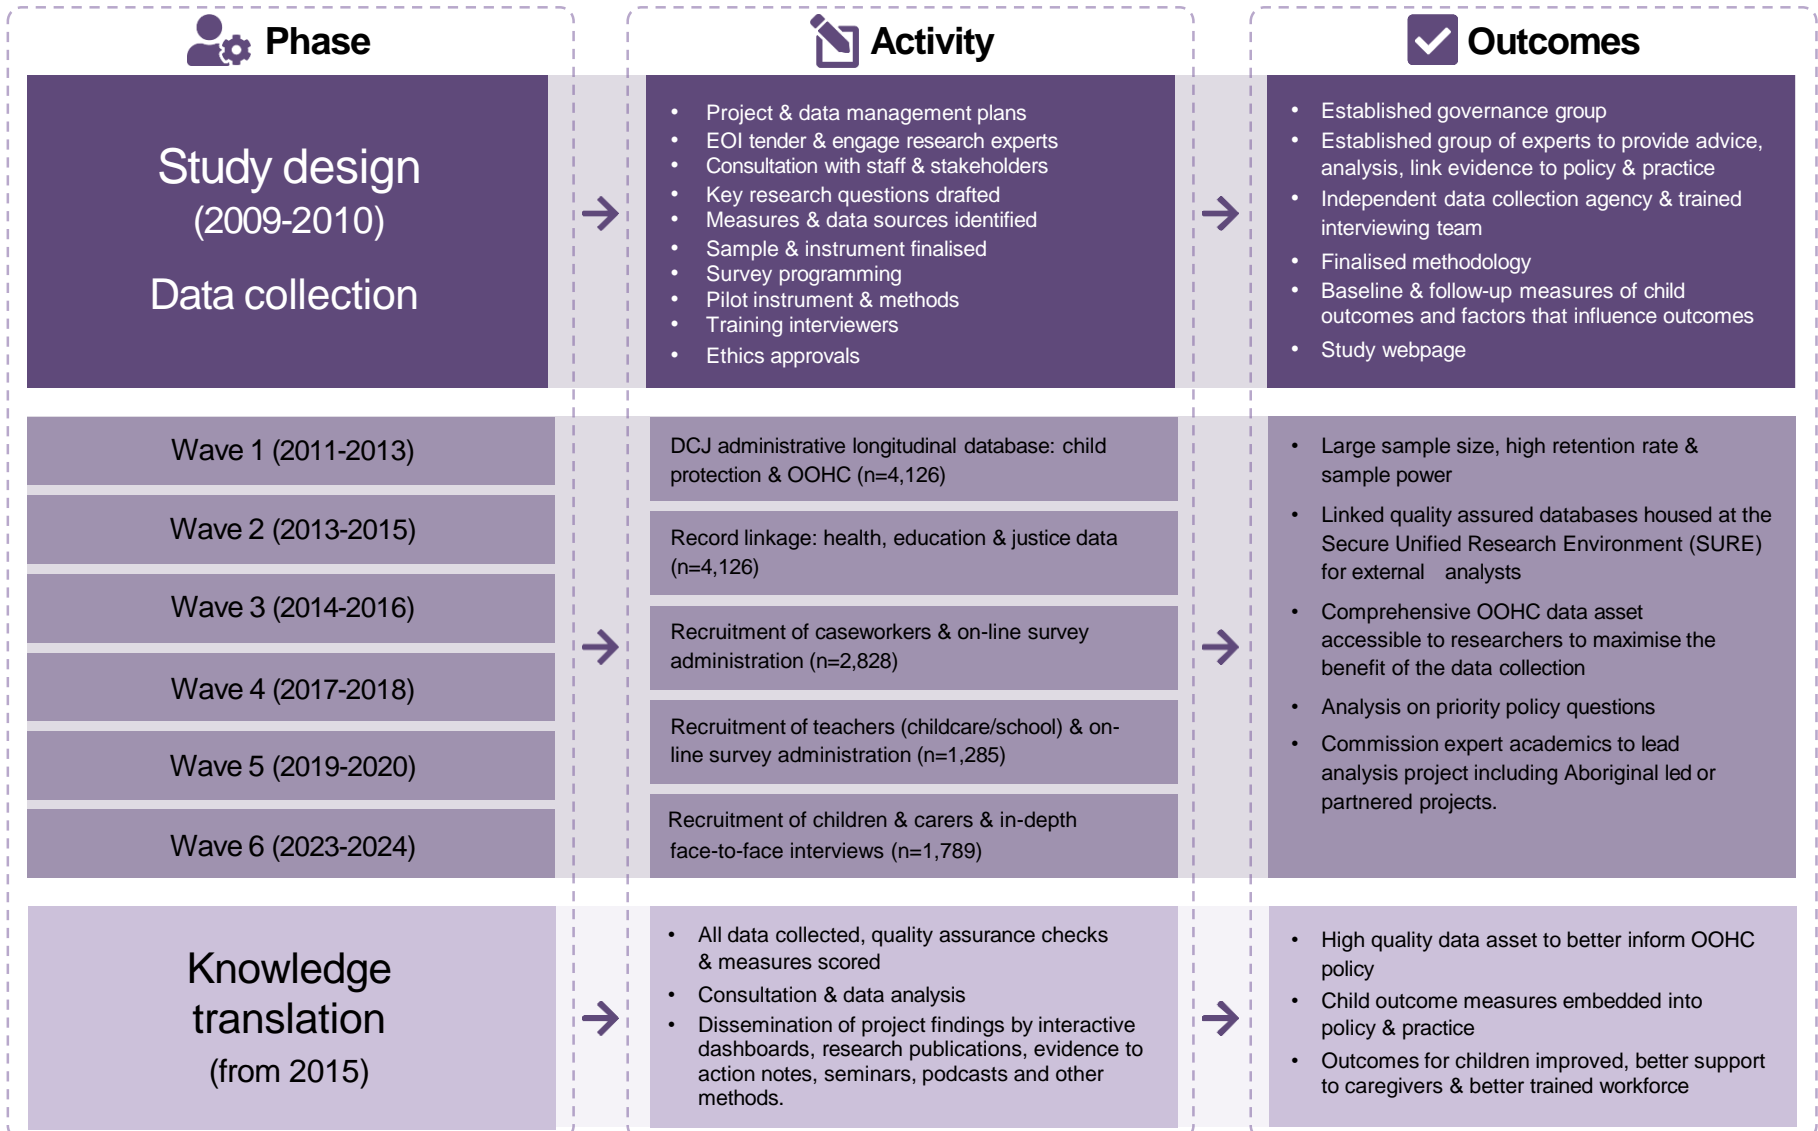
Phase

Activity

Outcomes

Study design
(2009-2010)

Data collection

- Project & data management plans
- EOI tender & engage research experts
- Consultation with staff & stakeholders
- Key research questions drafted
- Measures & data sources identified
- Sample & instrument finalised
- Survey programming
- Pilot instrument & methods
- Training interviewers
- Ethics approvals

- Established governance group
- Established group of experts to provide advice, analysis, link evidence to policy & practice
- Independent data collection agency & trained interviewing team
- Finalised methodology
- Baseline & follow-up measures of child outcomes and factors that influence outcomes
- Study webpage

Wave 1 (2011-2013)

Wave 2 (2013-2015)

Wave 3 (2014-2016)

Wave 4 (2017-2018)

Wave 5 (2019-2020)

Wave 6 (2023-2024)

DCJ administrative longitudinal database: child protection & OOHC (n=4,126)

Record linkage: health, education & justice data (n=4,126)

Recruitment of caseworkers & on-line survey administration (n=2,828)

Recruitment of teachers (childcare/school) & on-line survey administration (n=1,285)

Recruitment of children & carers & in-depth face-to-face interviews (n=1,789)

- Large sample size, high retention rate & sample power
- Linked quality assured databases housed at the Secure Unified Research Environment (SURE) for external analysts
- Comprehensive OOHC data asset accessible to researchers to maximise the benefit of the data collection
- Analysis on priority policy questions
- Commission expert academics to lead analysis project including Aboriginal led or partnered projects.

Knowledge translation
(from 2015)

- All data collected, quality assurance checks & measures scored
- Consultation & data analysis
- Dissemination of project findings by interactive dashboards, research publications, evidence to action notes, seminars, podcasts and other methods.

- High quality data asset to better inform OOHC policy
- Child outcome measures embedded into policy & practice
- Outcomes for children improved, better support to caregivers & better trained workforce